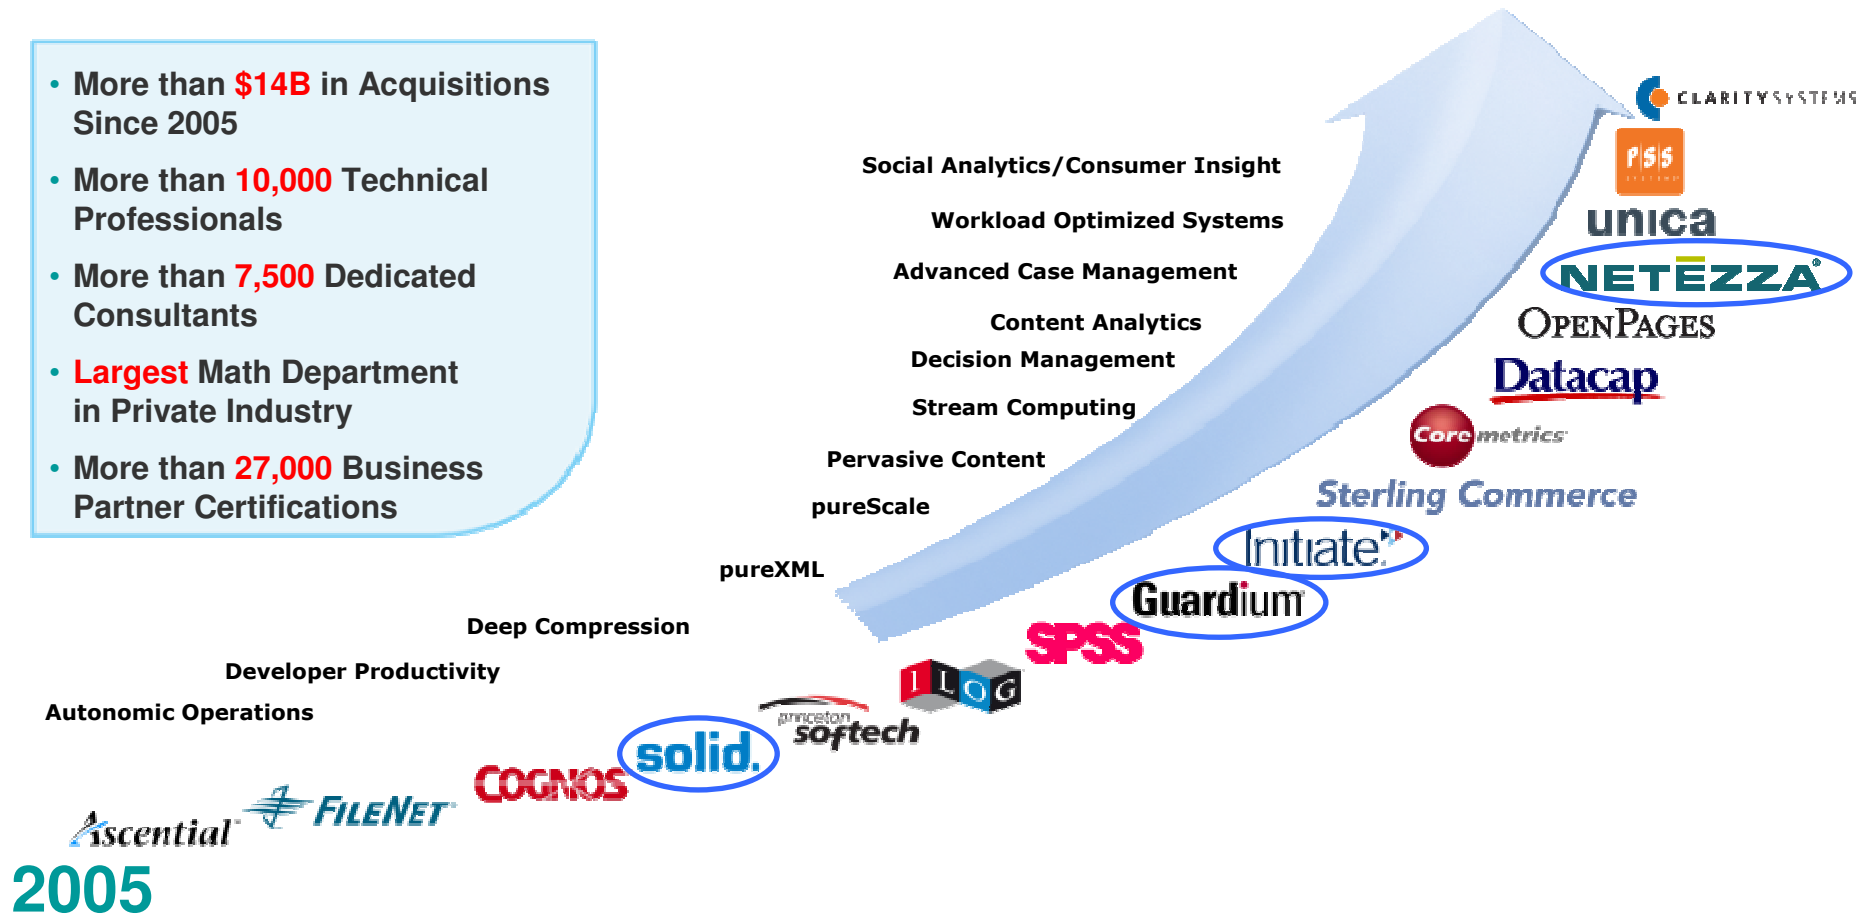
• More than $14B in Acquisitions Since 2005

• More than 10,000 Technical Professionals

• More than 7,500 Dedicated Consultants

• Largest Math Department in Private Industry

• More than 27,000 Business Partner Certifications

Social Analytics/Consumer Insight

Workload Optimized Systems

Advanced Case Management

Content Analytics

Decision Management

Stream Computing

Pervasive Content

pureScale

pureXML

Deep Compression

Developer Productivity

Autonomic Operations

CLARITY SYSTEMS

PSS

unica

NETEZZA

OPENPAGES

Datacap

Coremetrics

Sterling Commerce

Initiate

Guardium

SPSS

ILOG

princeton softech

solid.

COGNOS

FILENET

Ascential

2005